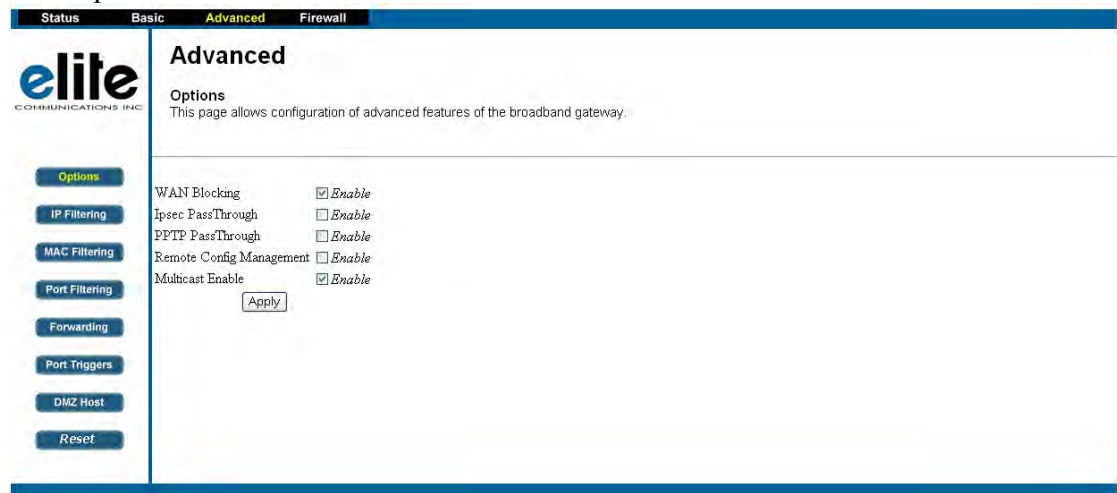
Status Basic Advanced Firewall

elite
COMMUNICATIONS INC

Advanced

Options
This page allows configuration of advanced features of the broadband gateway.

Options
IP Filtering
MAC Filtering
Port Filtering
Forwarding
Port Triggers
DMZ Host
Reset

WAN Blocking ☑ Enable
Ipsec PassThrough ☐ Enable
PPTP PassThrough ☐ Enable
Remote Config Management ☐ Enable
Multicast Enable ☑ Enable
Apply